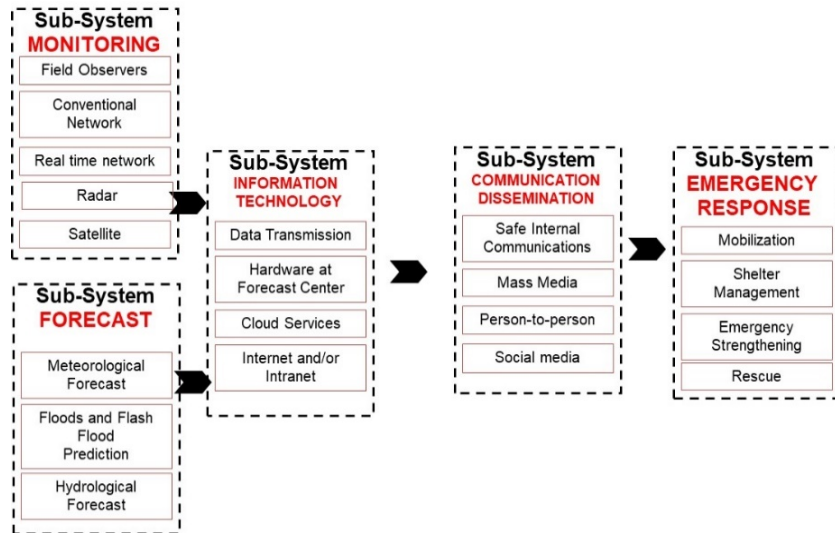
Sub-System
MONITORING

Field Observers

Conventional Network

Real time network

Radar

Satellite

Sub-System
FORECAST

Meteorological Forecast

Floods and Flash Flood Prediction

Hydrological Forecast

Sub-System
INFORMATION TECHNOLOGY

Data Transmission

Hardware at Forecast Center

Cloud Services

Internet and/or Intranet

Sub-System
COMMUNICATION DISSEMINATION

Safe Internal Communications

Mass Media

Person-to-person

Social media

Sub-System
EMERGENCY RESPONSE

Mobilization

Shelter Management

Emergency Strengthening

Rescue